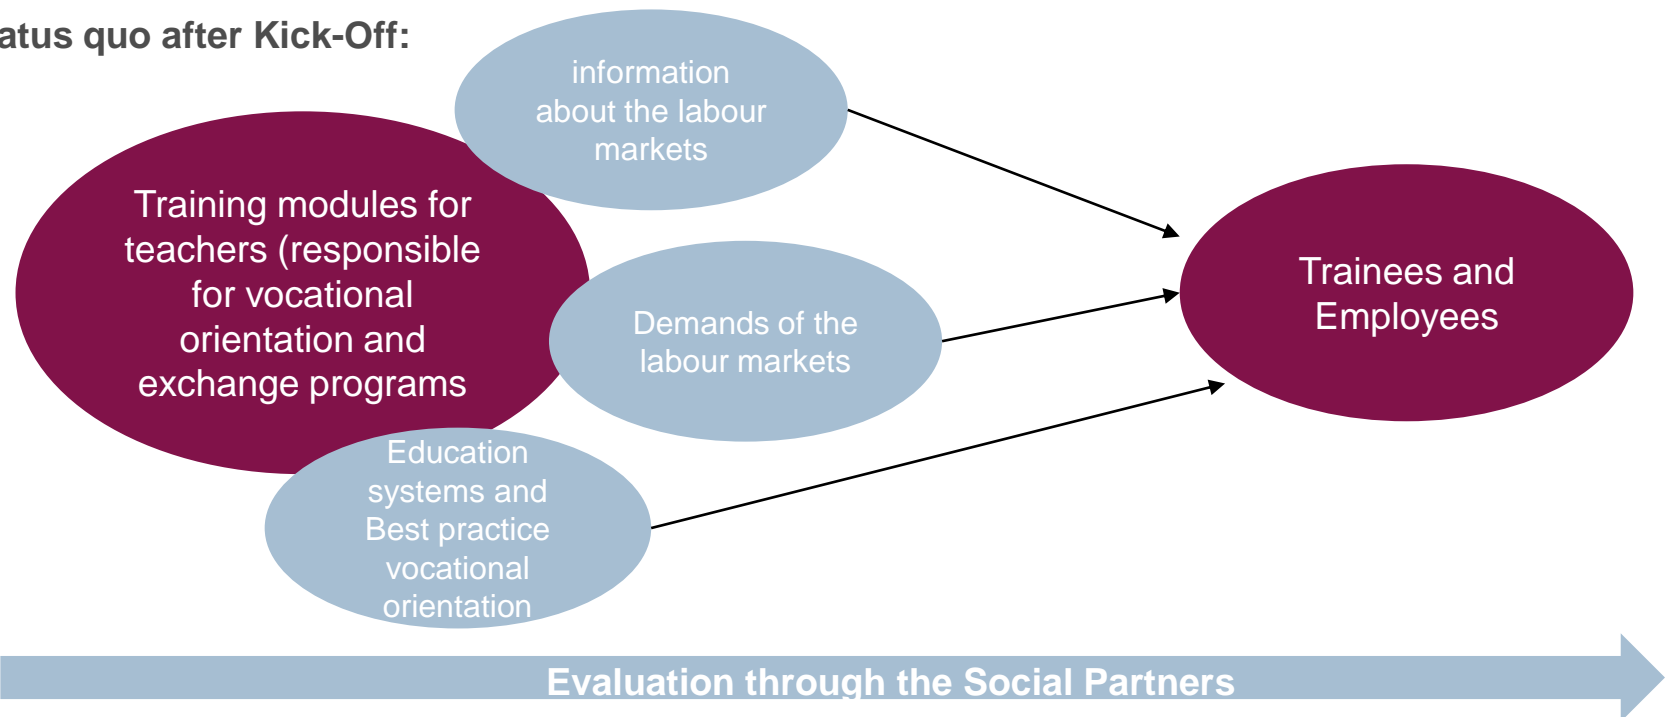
atus quo after Kick-Off:

information about the labour markets

Training modules for teachers (responsible for vocational orientation and exchange programs

Demands of the labour markets

Trainees and Employees

Education systems and Best practice vocational orientation

Evaluation through the Social Partners